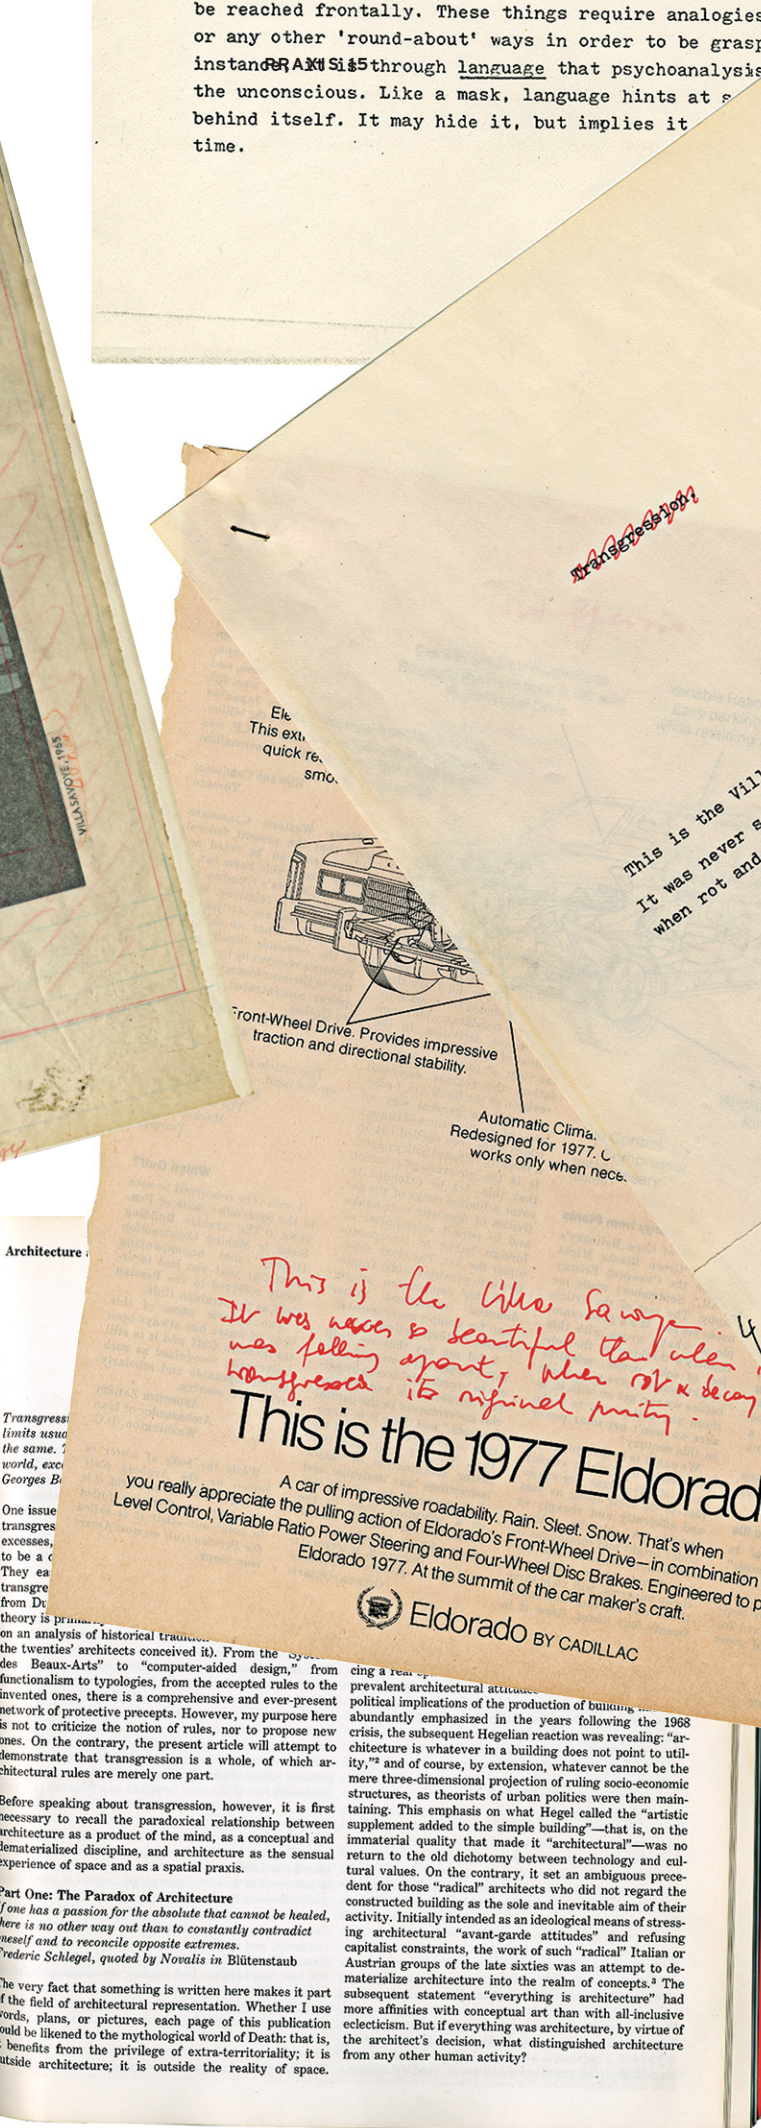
be reached frontally. These things require analogies or any other 'round-about' ways in order to be grasp instance, it is through language that psychoanalysis the unconscious. Like a mask, language hints at s behind itself. It may hide it, but implies it time.

PRAXIS 5

Transgression

This is the Vill
It was never s
when rot and

VILLA SAVOYE, 1965

Ele
This ext
quick re
smo

Front-Wheel Drive. Provides impressive traction and directional stability.

Automatic Clima
Redesigned for 1977. C
works only when nece

This is the Villa Savoye.
It was never so beautiful than when it was falling apart, when rot & decay transgressed its original purity.

This is the 1977 Eldorad

A car of impressive roadability. Rain. Sleet. Snow. That's when you really appreciate the pulling action of Eldorado's Front-Wheel Drive—in combination Level Control, Variable Ratio Power Steering and Four-Wheel Disc Brakes. Engineered to p Eldorado 1977. At the summit of the car maker's craft.

Eldorado BY CADILLAC

Architecture

Transgress
limits usua
the same.
world, exc
Georges B

One issue
transgres
excesses,
to be a c
They ea
transgre
from D
theory is prima
on an analysis of historical tradition
the twenties' architects conceived it). From the
des Beaux-Arts" to "computer-aided design," from functionalism to typologies, from the accepted rules to the invented ones, there is a comprehensive and ever-present network of protective precepts. However, my purpose here is not to criticize the notion of rules, nor to propose new ones. On the contrary, the present article will attempt to demonstrate that transgression is a whole, of which architectural rules are merely one part.

Before speaking about transgression, however, it is first necessary to recall the paradoxical relationship between architecture as a product of the mind, as a conceptual and dematerialized discipline, and architecture as the sensual experience of space and as a spatial praxis.

Part One: The Paradox of Architecture
If one has a passion for the absolute that cannot be healed, there is no other way out than to constantly contradict oneself and to reconcile opposite extremes.
Frederic Schlegel, quoted by Novalis in Blütenstaub

The very fact that something is written here makes it part of the field of architectural representation. Whether I use words, plans, or pictures, each page of this publication could be likened to the mythological world of Death: that is, it benefits from the privilege of extra-territoriality; it is outside architecture; it is outside the reality of space.

cing a real
prevalent architectural attitude
political implications of the production of building
abundantly emphasized in the years following the 1968 crisis, the subsequent Hegelian reaction was revealing: "architecture is whatever in a building does not point to utility," and of course, by extension, whatever cannot be the mere three-dimensional projection of ruling socio-economic structures, as theorists of urban politics were then maintaining. This emphasis on what Hegel called the "artistic supplement added to the simple building"—that is, on the immaterial quality that made it "architectural"—was no return to the old dichotomy between technology and cultural values. On the contrary, it set an ambiguous precedent for those "radical" architects who did not regard the constructed building as the sole and inevitable aim of their activity. Initially intended as an ideological means of stressing architectural "avant-garde attitudes" and refusing capitalist constraints, the work of such "radical" Italian or Austrian groups of the late sixties was an attempt to dematerialize architecture into the realm of concepts. The subsequent statement "everything is architecture" had more affinities with conceptual art than with all-inclusive eclecticism. But if everything was architecture, by virtue of the architect's decision, what distinguished architecture from any other human activity?